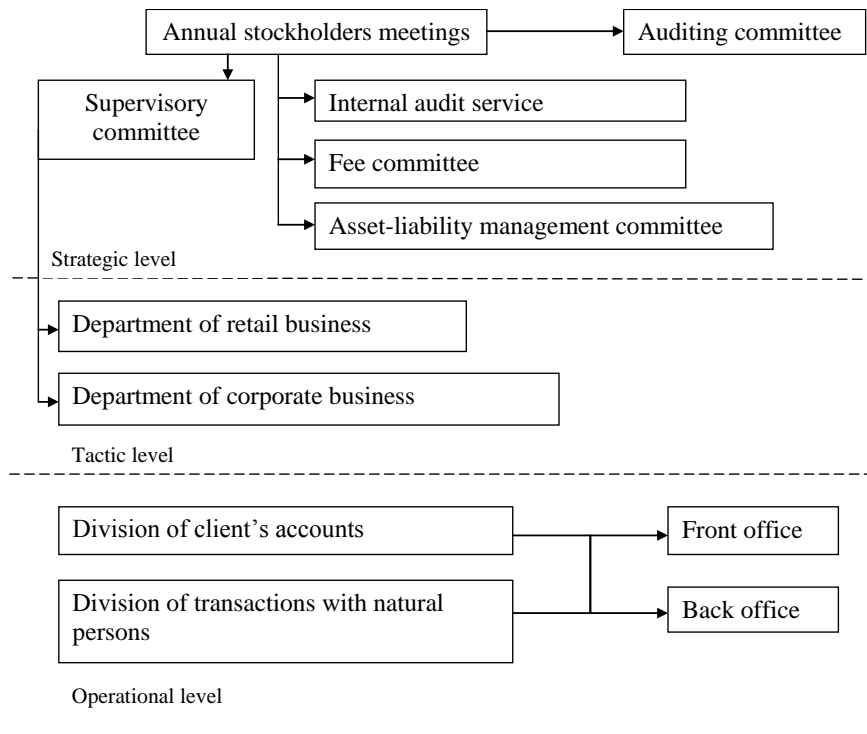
Annual stockholders meetings

Auditing committee

Supervisory committee

Internal audit service

Fee committee

Asset-liability management committee

Strategic level

Department of retail business

Department of corporate business

Tactic level

Division of client’s accounts

Division of transactions with natural persons

Front office

Back office

Operational level